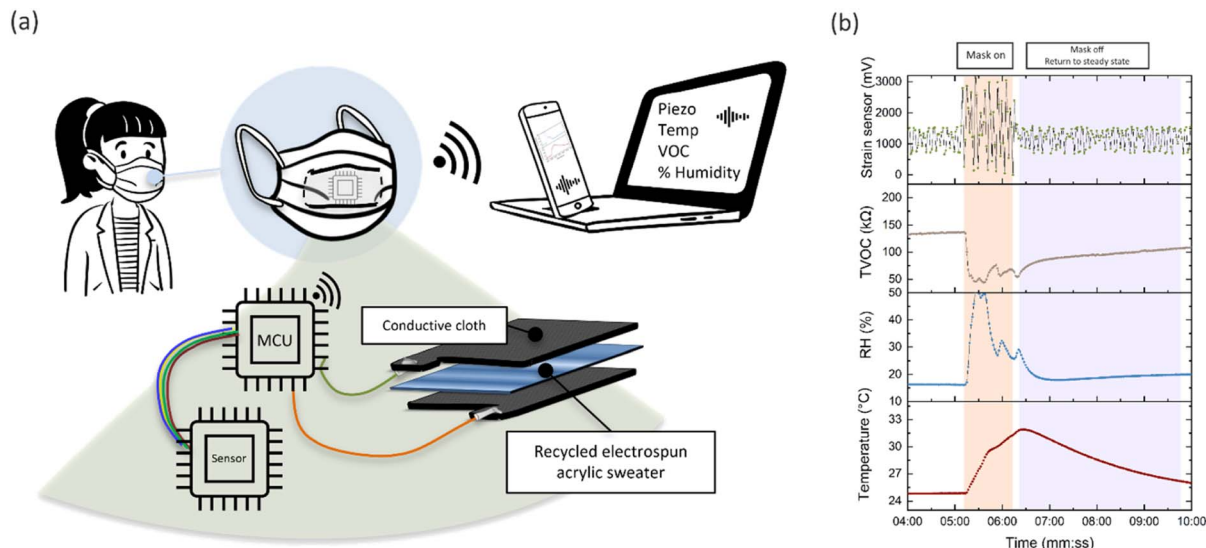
(a)

Piezo
Temp
VOC
% Humidity

MCU

Conductive cloth

Sensor

Recycled electrospun acrylic sweater

(b)

Mask on

Mask off
Return to steady state

Strain sensor (mV)
3000
2000
1000
0

TVOC (kΩ)
200
150
100
50

RH (%)
50
40
30
20

Temperature (°C)
33
30
27
24

04:00 05:00 06:00 07:00 08:00 09:00 10:00
Time (mm:ss)